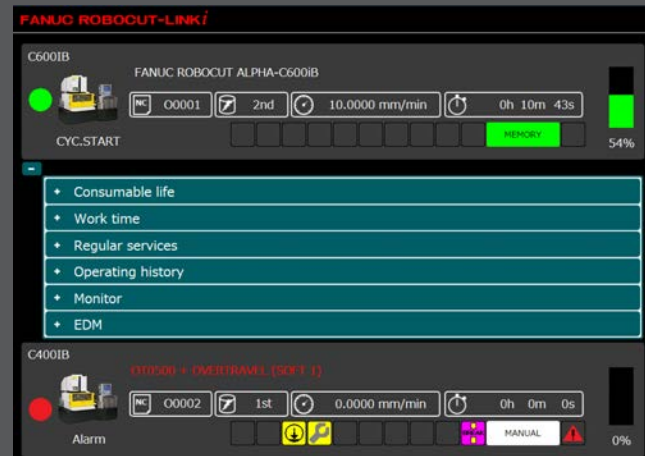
FANUC ROBOCUT-LINK*i*

C600IB

FANUC ROBOCUT ALPHA-C600iB

NC O0001 2nd 10.0000 mm/min 0h 10m 43s

CYC.START

MEMORY

54%

-

+ Consumable life

+ Work time

+ Regular services

+ Operating history

+ Monitor

+ EDM

C400IB

OT0500 + OVERTRAVEL (SOFT 1)

NC O0002 1st 0.0000 mm/min 0h 0m 0s

Alarm

MANUAL

0%